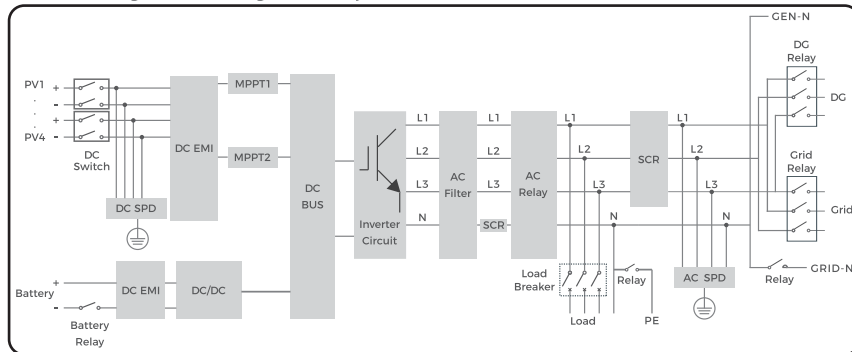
GEN-N
DG Relay
DG
Grid Relay
Grid
GRID-N
Relay
PV1 + -
·
·
+
PV4 -
DC Switch
DC SPD
DC EMI
MPPT1
MPPT2
DC BUS
Inverter Circuit
L1
L2
L3
N
AC Filter
L1
L2
L3
SCR
AC Relay
L1
L2
L3
N
SCR
L1
L2
L3
N
AC SPD
Load Breaker
Load
Relay
PE
Battery + -
Battery Relay
DC EMI
DC/DC